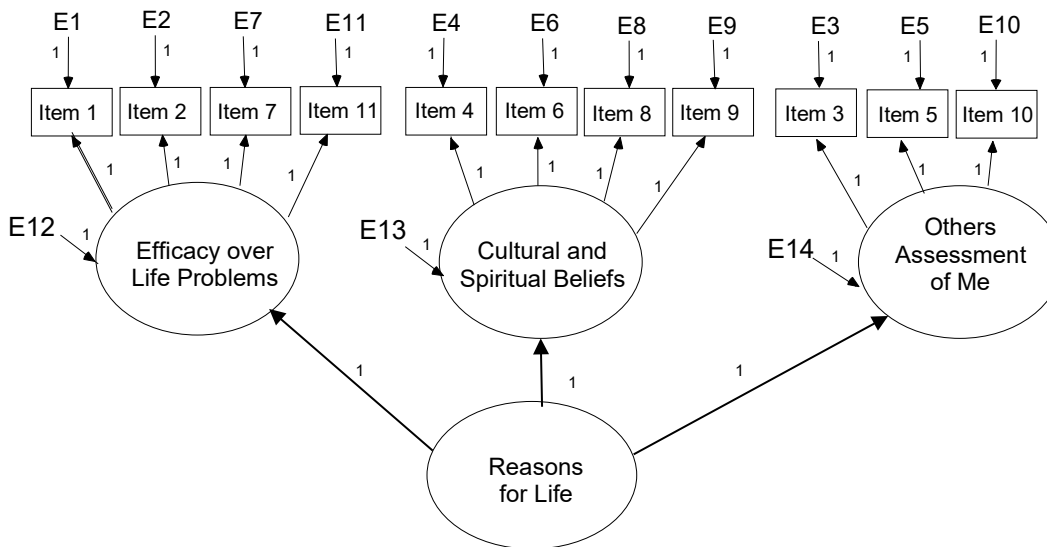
E1
1
Item 1

E2
1
Item 2

E7
1
Item 7

E11
1
Item 11

E4
1
Item 4

E6
1
Item 6

E8
1
Item 8

E9
1
Item 9

E3
1
Item 3

E5
1
Item 5

E10
1
Item 10

1 1 1 1

1 1 1 1

1 1 1

E12 1
Efficacy over Life Problems

E13 1
Cultural and Spiritual Beliefs

E14 1
Others Assessment of Me

1
1
1

Reasons for Life